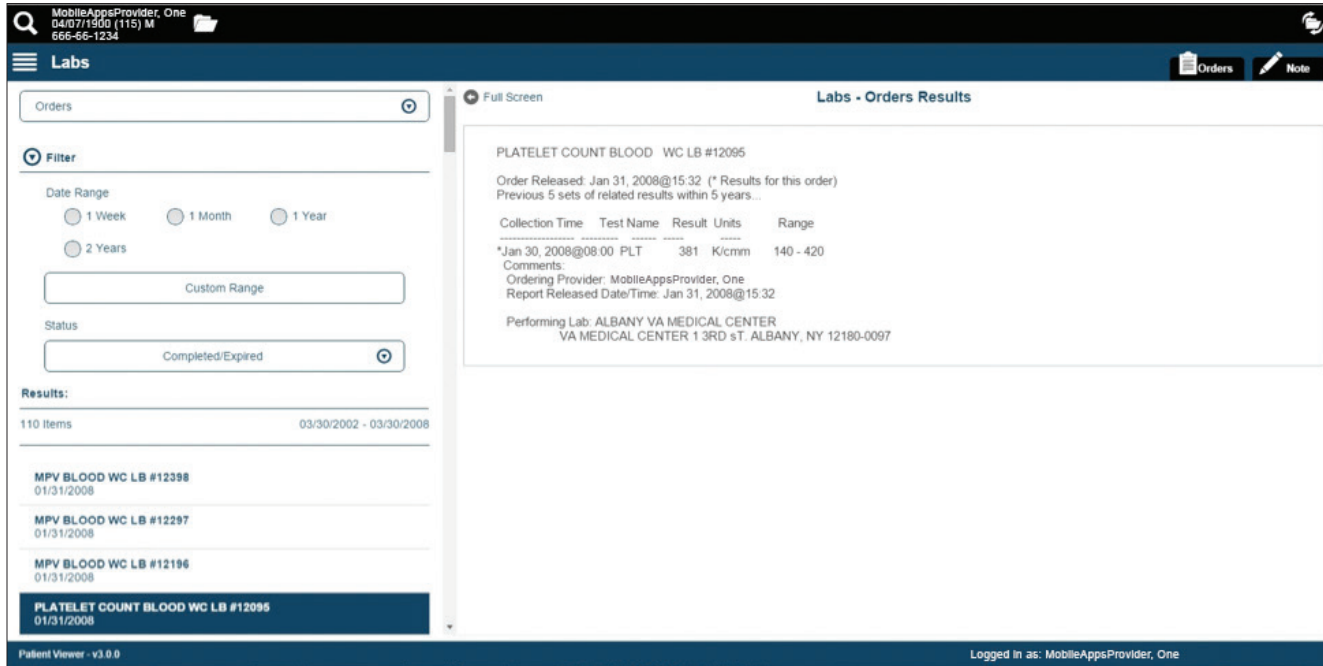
MobileAppsProvider, One
04/07/1900 (115) M
666-66-1234

Labs

Orders Note

Orders

Filter

Date Range

1 Week 1 Month 1 Year

2 Years

Custom Range

Status

Completed/Expired

Results:

110 Items 03/30/2002 - 03/30/2008

MPV BLOOD WC LB #12398
01/31/2008

MPV BLOOD WC LB #12297
01/31/2008

MPV BLOOD WC LB #12196
01/31/2008

PLATELET COUNT BLOOD WC LB #12095
01/31/2008

Full Screen

Labs - Orders Results

PLATELET COUNT BLOOD WC LB #12095

Order Released: Jan 31, 2008@15:32 (* Results for this order)
Previous 5 sets of related results within 5 years...

| Collection Time | Test Name | Result | Units | Range |
|---|---|---|---|---|
| *Jan 30, 2008@08:00 | PLT | 381 | K/cmm | 140 - 420 |

Comments:
Ordering Provider: MobileAppsProvider, One
Report Released Date/Time: Jan 31, 2008@15:32

Performing Lab: ALBANY VA MEDICAL CENTER
VA MEDICAL CENTER 1 3RD sT. ALBANY, NY 12180-0097

Patient Viewer - v3.0.0

Logged in as: MobileAppsProvider, One